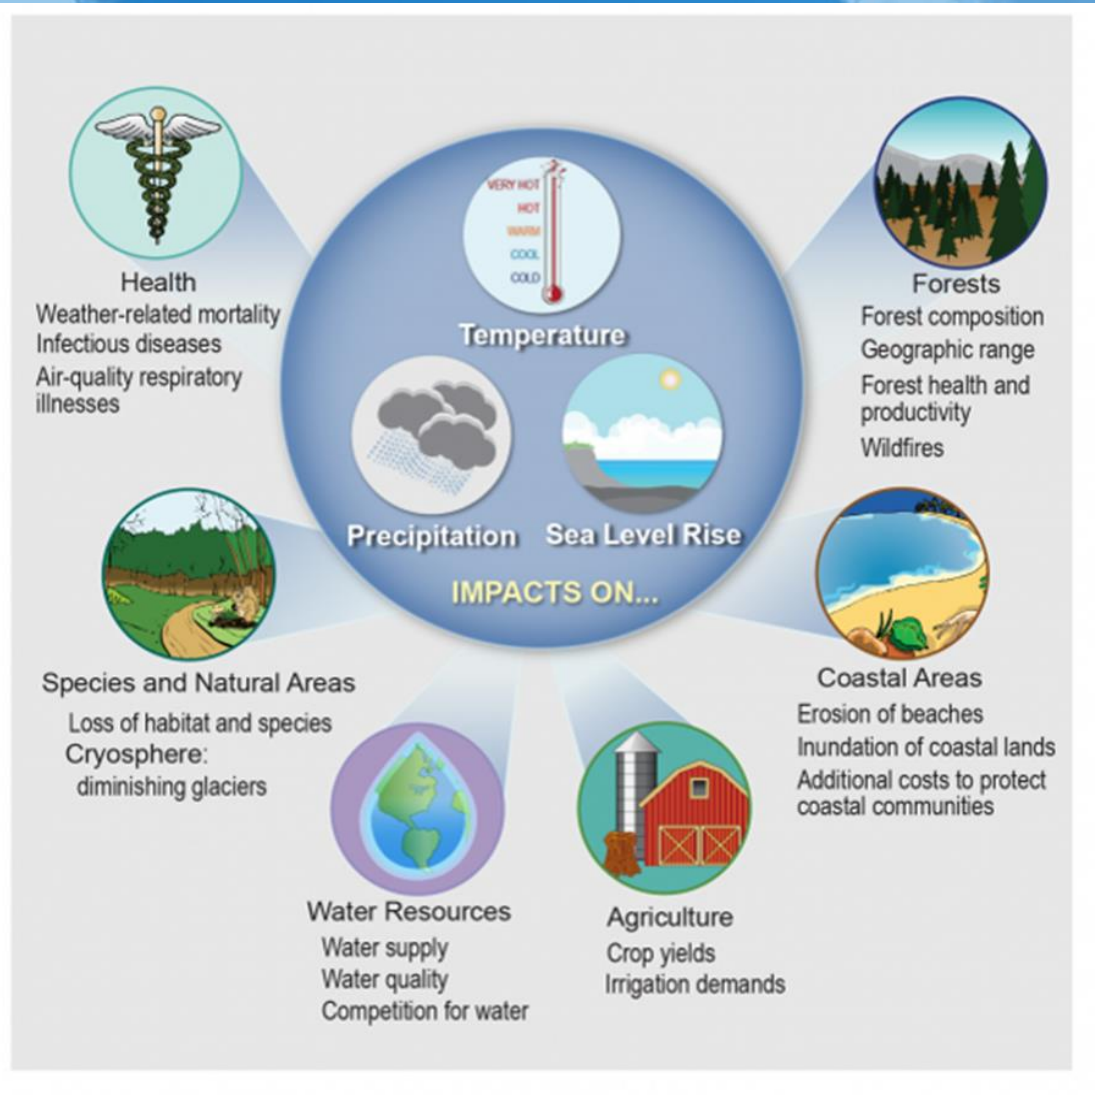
VERY HOT
HOT
WARM
COOL
COLD

Temperature

Precipitation

Sea Level Rise

IMPACTS ON...

Health
Weather-related mortality
Infectious diseases
Air-quality respiratory illnesses

Forests
Forest composition
Geographic range
Forest health and productivity
Wildfires

Species and Natural Areas
Loss of habitat and species
Cryosphere: diminishing glaciers

Coastal Areas
Erosion of beaches
Inundation of coastal lands
Additional costs to protect coastal communities

Water Resources
Water supply
Water quality
Competition for water

Agriculture
Crop yields
Irrigation demands